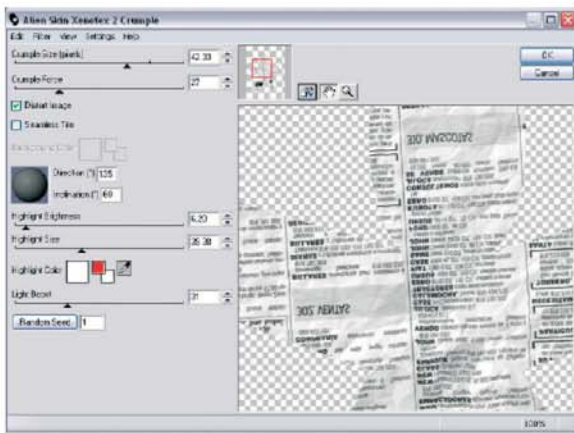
Alien Skin Xenofex 2 Crumple

Edit Filter View Settings Help

Crumple Size (pixels) 42.33

Crumple Force 27

Distort Image

Seamless Tile

Background Color

Direction (°) 135

Inclination (°) 60

Highlight Brightness 6.20

Highlight Size 26.38

Highlight Color

Light Boost 31

Random Seed 1

OK

Cancel

100%